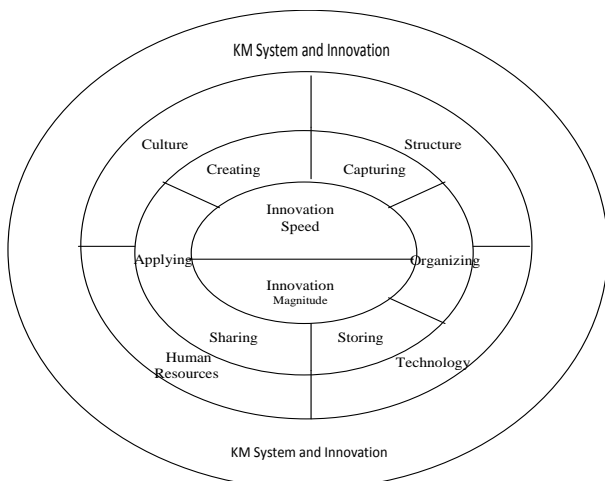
KM System and Innovation

Culture

Structure

Creating

Capturing

Innovation Speed

Applying

Organizing

Innovation Magnitude

Sharing

Storing

Human Resources

Technology

KM System and Innovation